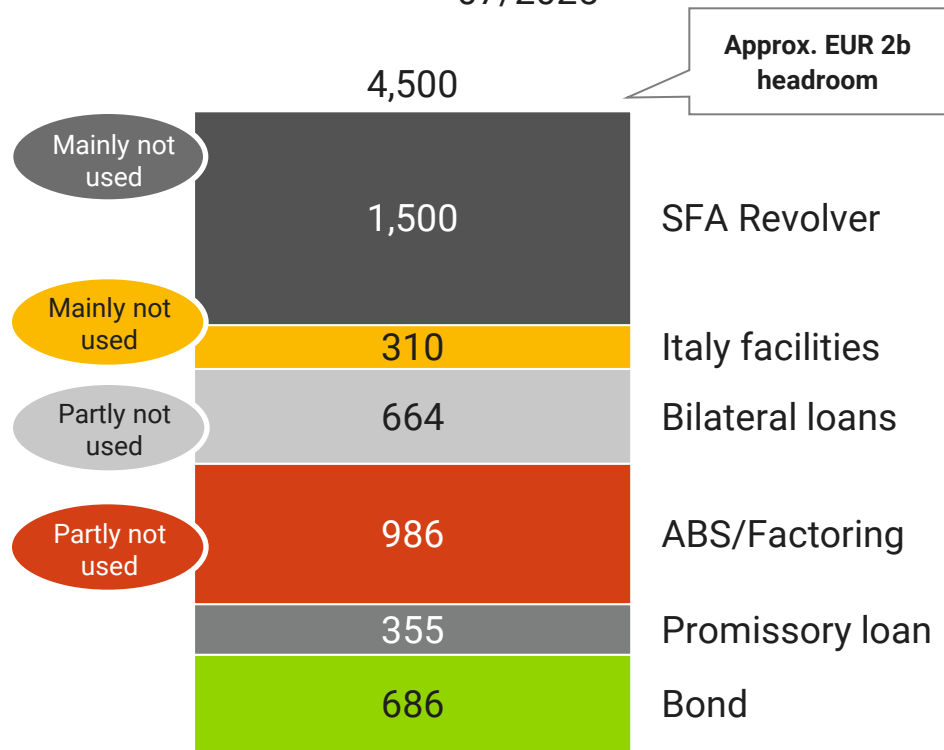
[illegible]

Approx. EUR 2b headroom

4,500

Mainly not used

1,500

SFA Revolver

Mainly not used

310

Italy facilities

Partly not used

664

Bilateral loans

Partly not used

986

ABS/Factoring

355

Promissory loan

686

Bond